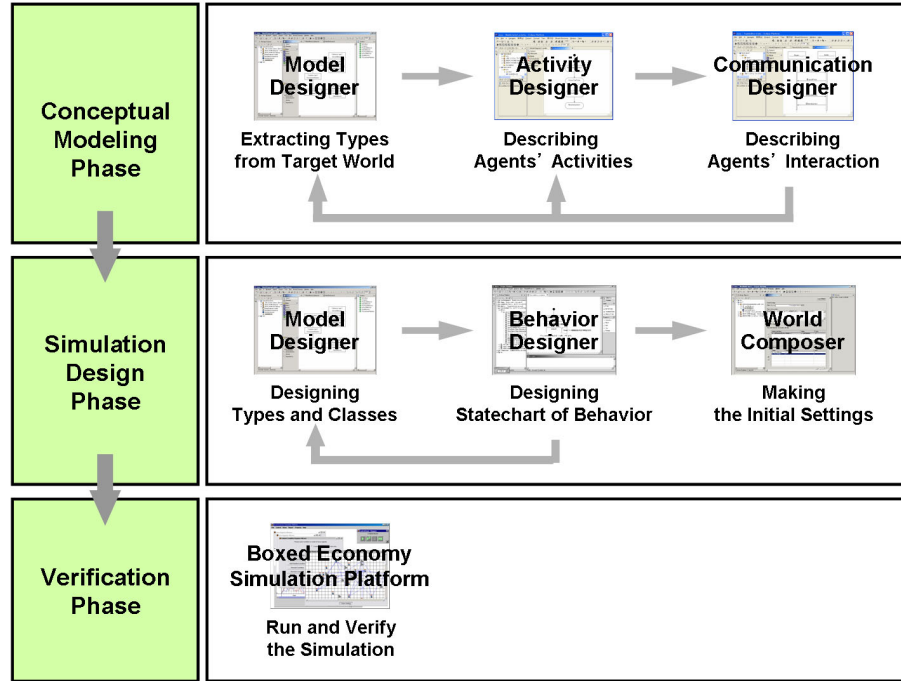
Conceptual Modeling Phase

Model Designer

Extracting Types from Target World

Activity Designer

Describing Agents’ Activities

Communication Designer

Describing Agents’ Interaction

Simulation Design Phase

Model Designer

Designing Types and Classes

Behavior Designer

Designing Statechart of Behavior

World Composer

Making the Initial Settings

Verification Phase

Boxed Economy Simulation Platform

Run and Verify the Simulation